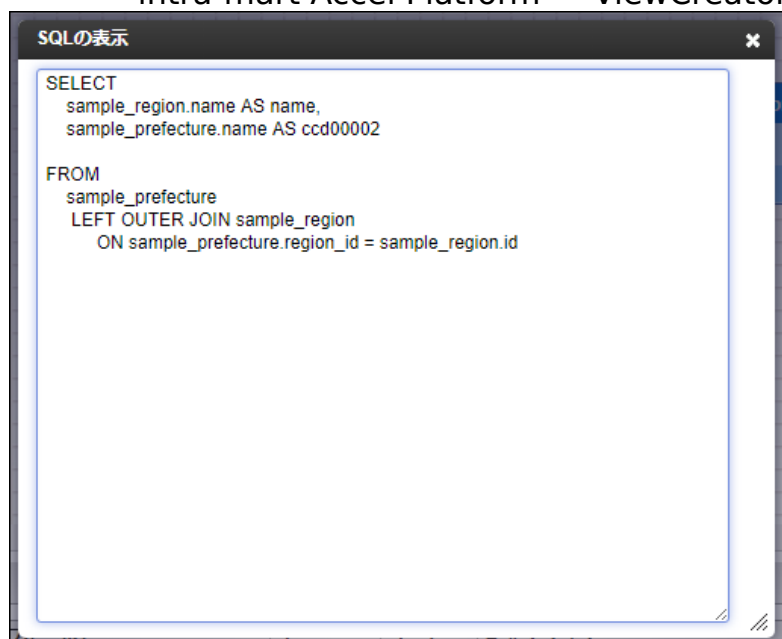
intra-mart Accel Platform — ViewCreator

SQLの表示

×

SELECT
sample_region.name AS name,
sample_prefecture.name AS ccd00002

FROM
sample_prefecture
LEFT OUTER JOIN sample_region
ON sample_prefecture.region_id = sample_region.id